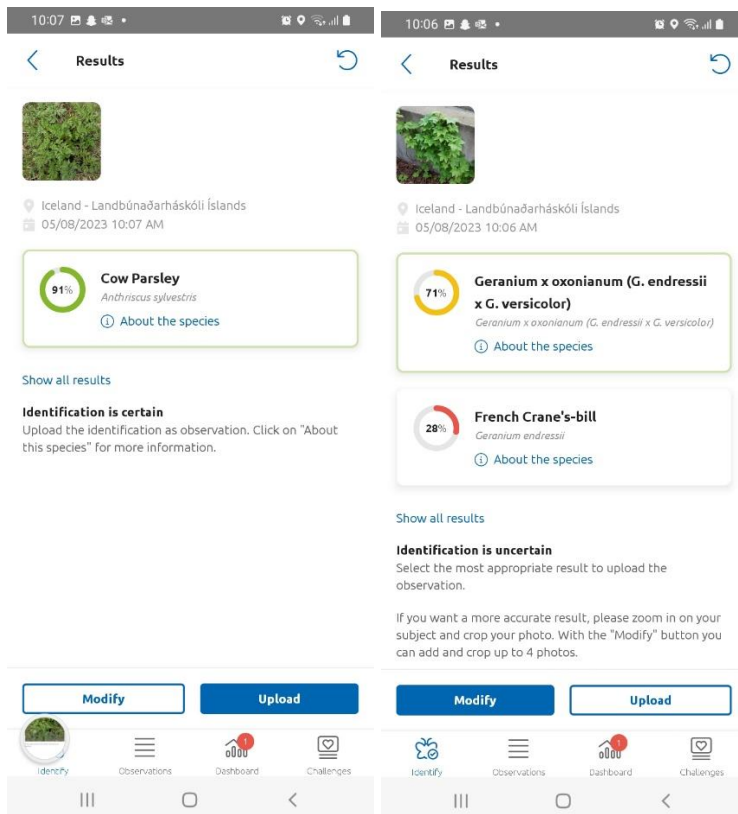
10:07

Results

Iceland - Landbúnaðarháskóli Íslands
05/08/2023 10:07 AM

91%
Cow Parsley
Anthriscus sylvestris
About the species

Show all results

Identification is certain
Upload the identification as observation. Click on "About this species" for more information.

Modify
Upload

Identify
Observations
1
Dashboard
Challenges

10:06

Results

Iceland - Landbúnaðarháskóli Íslands
05/08/2023 10:06 AM

71%
Geranium x oxonianum (G. endressii x G. versicolor)
Geranium x oxonianum (G. endressii x G. versicolor)
About the species

28%
French Crane's-bill
Geranium endressii
About the species

Show all results

Identification is uncertain
Select the most appropriate result to upload the observation.

If you want a more accurate result, please zoom in on your subject and crop your photo. With the "Modify" button you can add and crop up to 4 photos.

Modify
Upload

Identify
Observations
1
Dashboard
Challenges